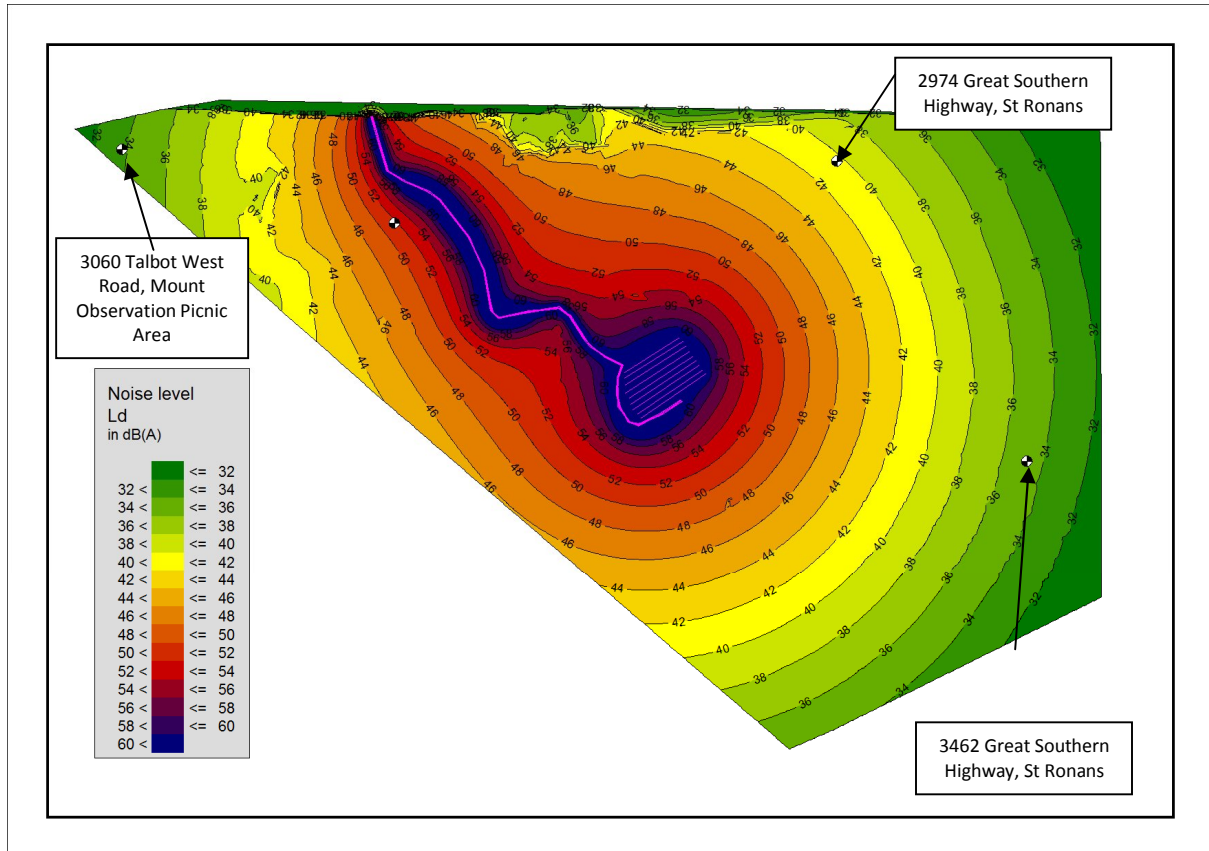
2974 Great Southern Highway, St Ronans

3060 Talbot West Road, Mount Observation Picnic Area

Noise level
Ld
in dB(A)

| | |
|---|---|
| | <= 32 |
| 32 < | <= 34 |
| 34 < | <= 36 |
| 36 < | <= 38 |
| 38 < | <= 40 |
| 40 < | <= 42 |
| 42 < | <= 44 |
| 44 < | <= 46 |
| 46 < | <= 48 |
| 48 < | <= 50 |
| 50 < | <= 52 |
| 52 < | <= 54 |
| 54 < | <= 56 |
| 56 < | <= 58 |
| 58 < | <= 60 |
| 60 < | |

3462 Great Southern Highway, St Ronans

32 34 36 38 40 42 44 46 48 50 52 54 56 58